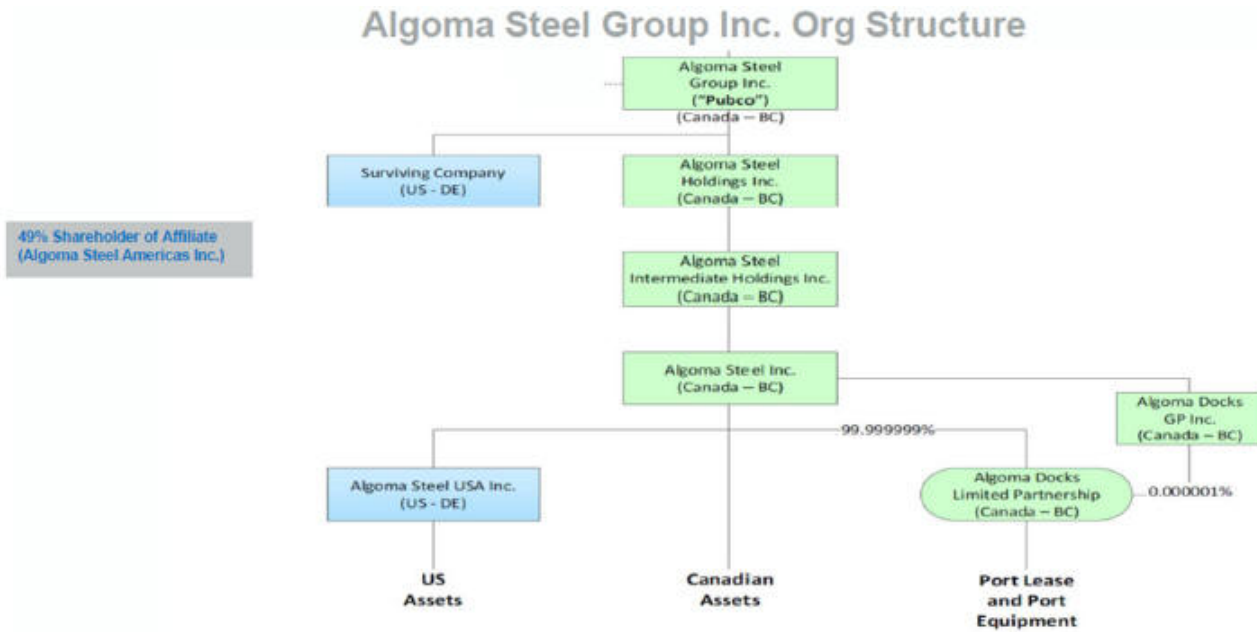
Algoma Steel Group Inc. Org Structure

Algoma Steel Group Inc. ("Pubco") (Canada – BC)

Surviving Company (US - DE)

Algoma Steel Holdings Inc. (Canada – BC)

49% Shareholder of Affiliate (Algoma Steel Americas Inc.)

Algoma Steel Intermediate Holdings Inc. (Canada – BC)

Algoma Steel Inc. (Canada – BC)

Algoma Docks GP Inc. (Canada – BC)

99.999999%

Algoma Steel USA Inc. (US - DE)

Algoma Docks Limited Partnership (Canada – BC)

0.000001%

US Assets

Canadian Assets

Port Lease and Port Equipment